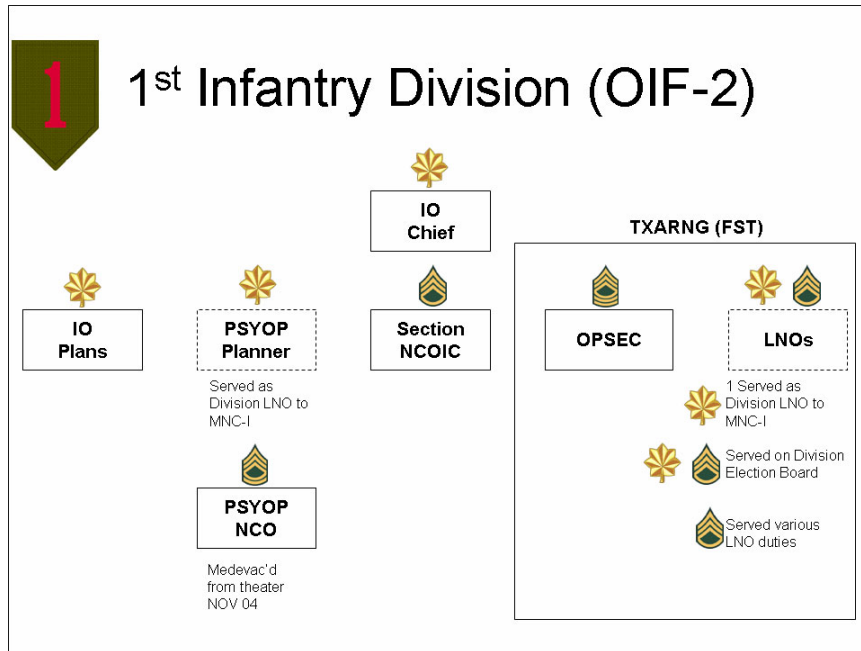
1

1$^{st}$ Infantry Division (OIF-2)

IO Chief

TXARNG (FST)

IO Plans

PSYOP Planner

Served as Division LNO to MNC-I

Section NCOIC

OPSEC

LNOs

1 Served as Division LNO to MNC-I

Served on Division Election Board

PSYOP NCO

Served various LNO duties

Medevac'd from theater NOV 04